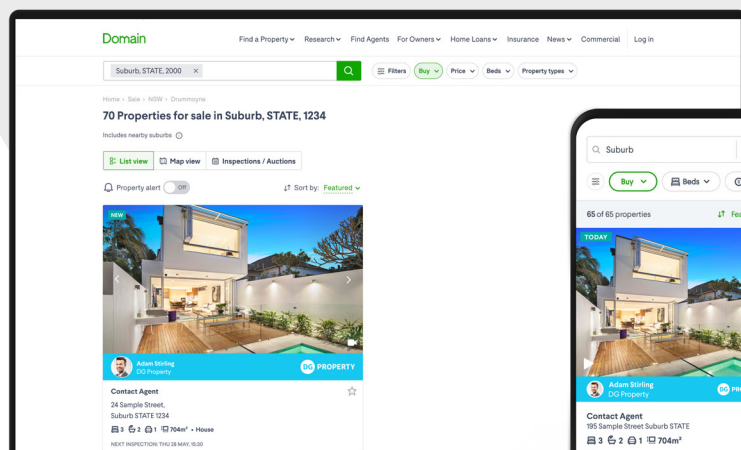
Domain

Find a Property Research Find Agents For Owners Home Loans Insurance News Commercial Log in

Suburb, STATE, 2000 ×

Filters Buy Price Beds Property types

Home › Sale › NSW › Drummoyne

70 Properties for sale in Suburb, STATE, 1234

Includes nearby suburbs

List view Map view Inspections / Auctions

Property alert Off

Sort by: Featured

NEW

Adam Stirling
DG Property

DG PROPERTY

Contact Agent

24 Sample Street,
Suburb STATE 1234

3 2 1 704m² • House

NEXT INSPECTION: THU 28 MAY, 15:30

Suburb

Buy Beds

65 of 65 properties

Fea

TODAY

Adam Stirling
DG Property

PR

Contact Agent
195 Sample Street Suburb STATE

3 2 1 704m²